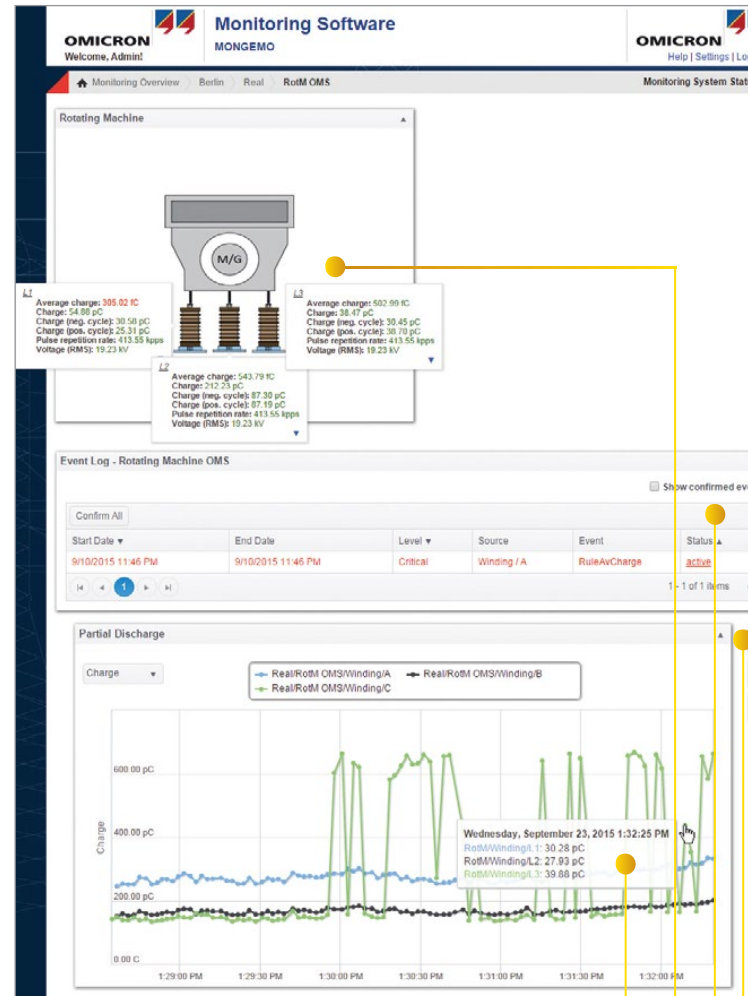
OMICRON
Welcome, Admin!

Monitoring Software
MONGEMO

OMICRON
Help | Settings | Lo

Monitoring Overview › Berlin › Real › RotM OMS

Monitoring System Stat

Rotating Machine

M/G

L1
Average charge: 305.02 fC
Charge: 54.88 pC
Charge (neg. cycle): 30.58 pC
Charge (pos. cycle): 25.31 pC
Pulse repetition rate: 413.55 kpps
Voltage (RMS): 19.23 kV

L3
Average charge: 502.99 fC
Charge: 38.47 pC
Charge (neg. cycle): 30.45 pC
Charge (pos. cycle): 38.70 pC
Pulse repetition rate: 413.55 kpps
Voltage (RMS): 19.23 kV

L2
Average charge: 543.79 fC
Charge: 212.23 pC
Charge (neg. cycle): 87.30 pC
Charge (pos. cycle): 87.19 pC
Pulse repetition rate: 413.55 kpps
Voltage (RMS): 19.23 kV

Event Log - Rotating Machine OMS

Show confirmed eve

Confirm All

| Start Date ▼ | End Date | Level ▼ | Source | Event | Status ▲ |
|---|---|---|---|---|---|
| 9/10/2015 11:46 PM | 9/10/2015 11:46 PM | Critical | Winding / A | RuleAvCharge | active |

1

1 - 1 of 1 items

Partial Discharge

Charge

Real/RotM OMS/Winding/A
Real/RotM OMS/Winding/B
Real/RotM OMS/Winding/C

600.00 pC
400.00 pC
200.00 pC
0.00 C

Charge

Wednesday, September 23, 2015 1:32:25 PM
RotM/Winding/L1: 30.28 pC
RotM/Winding/L2: 27.93 pC
RotM/Winding/L3: 39.88 pC

1:29:00 PM
1:29:30 PM
1:30:00 PM
1:30:30 PM
1:31:00 PM
1:31:30 PM
1:32:00 PM